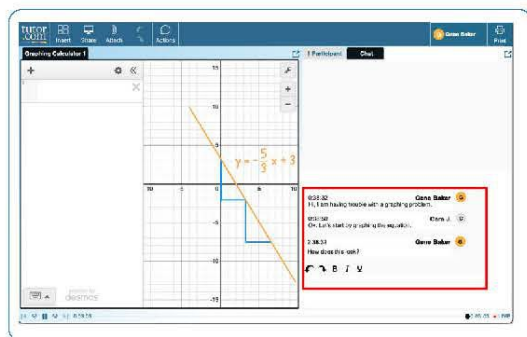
tutor.com Insert Share Attach Actions

Gene Baker

Print

Graphing Calculator 1

1 Participant Chat

+

«

10

5

-10 -5 5 10

-5

-10

-15

$y = -\frac{5}{3}x + 3$

powered by desmos

2:38:32 Gene Baker
Hi, I am having trouble with a graphing problem.

2:38:50 Cara J.
Ok. Let's start by graphing the equation.

2:38:53 Gene Baker
How does this look?

B I U

0:59:59

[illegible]